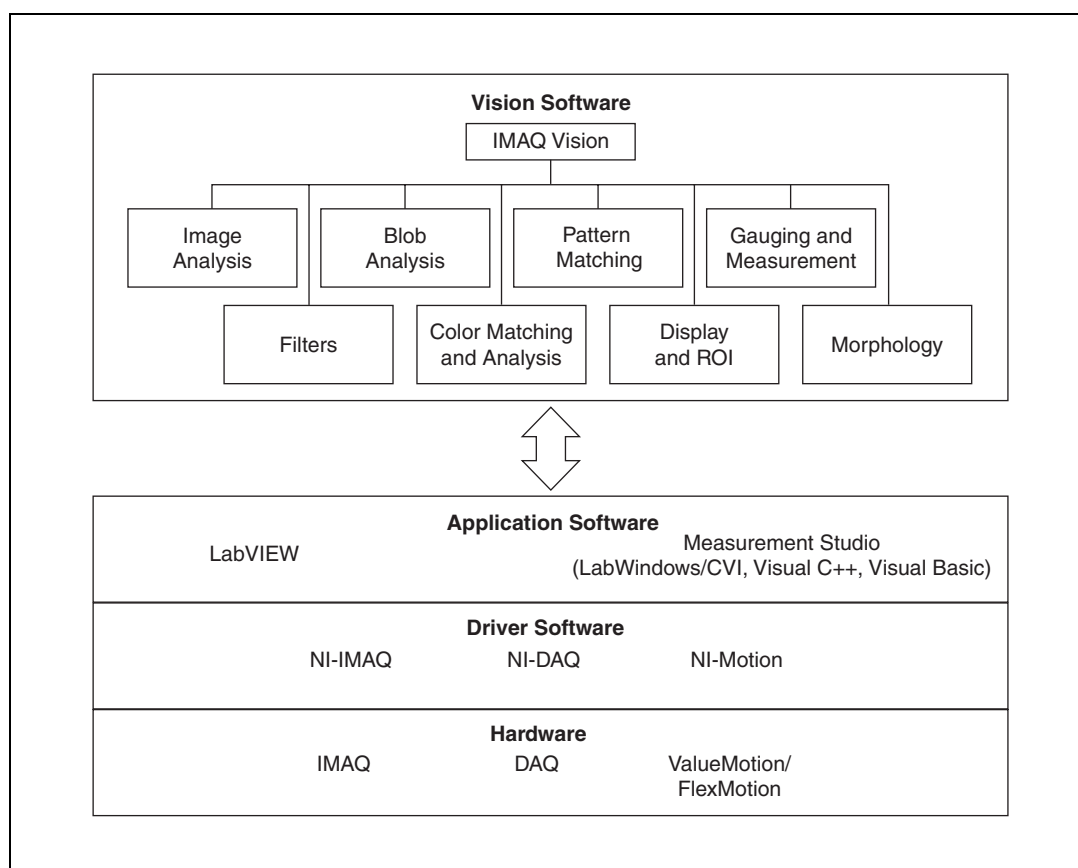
Vision Software

IMAQ Vision

Image Analysis

Blob Analysis

Pattern Matching

Gauging and Measurement

Filters

Color Matching and Analysis

Display and ROI

Morphology

Application Software

LabVIEW

Measurement Studio (LabWindows/CVI, Visual C++, Visual Basic)

Driver Software

NI-IMAQ

NI-DAQ

NI-Motion

Hardware

IMAQ

DAQ

ValueMotion/ FlexMotion